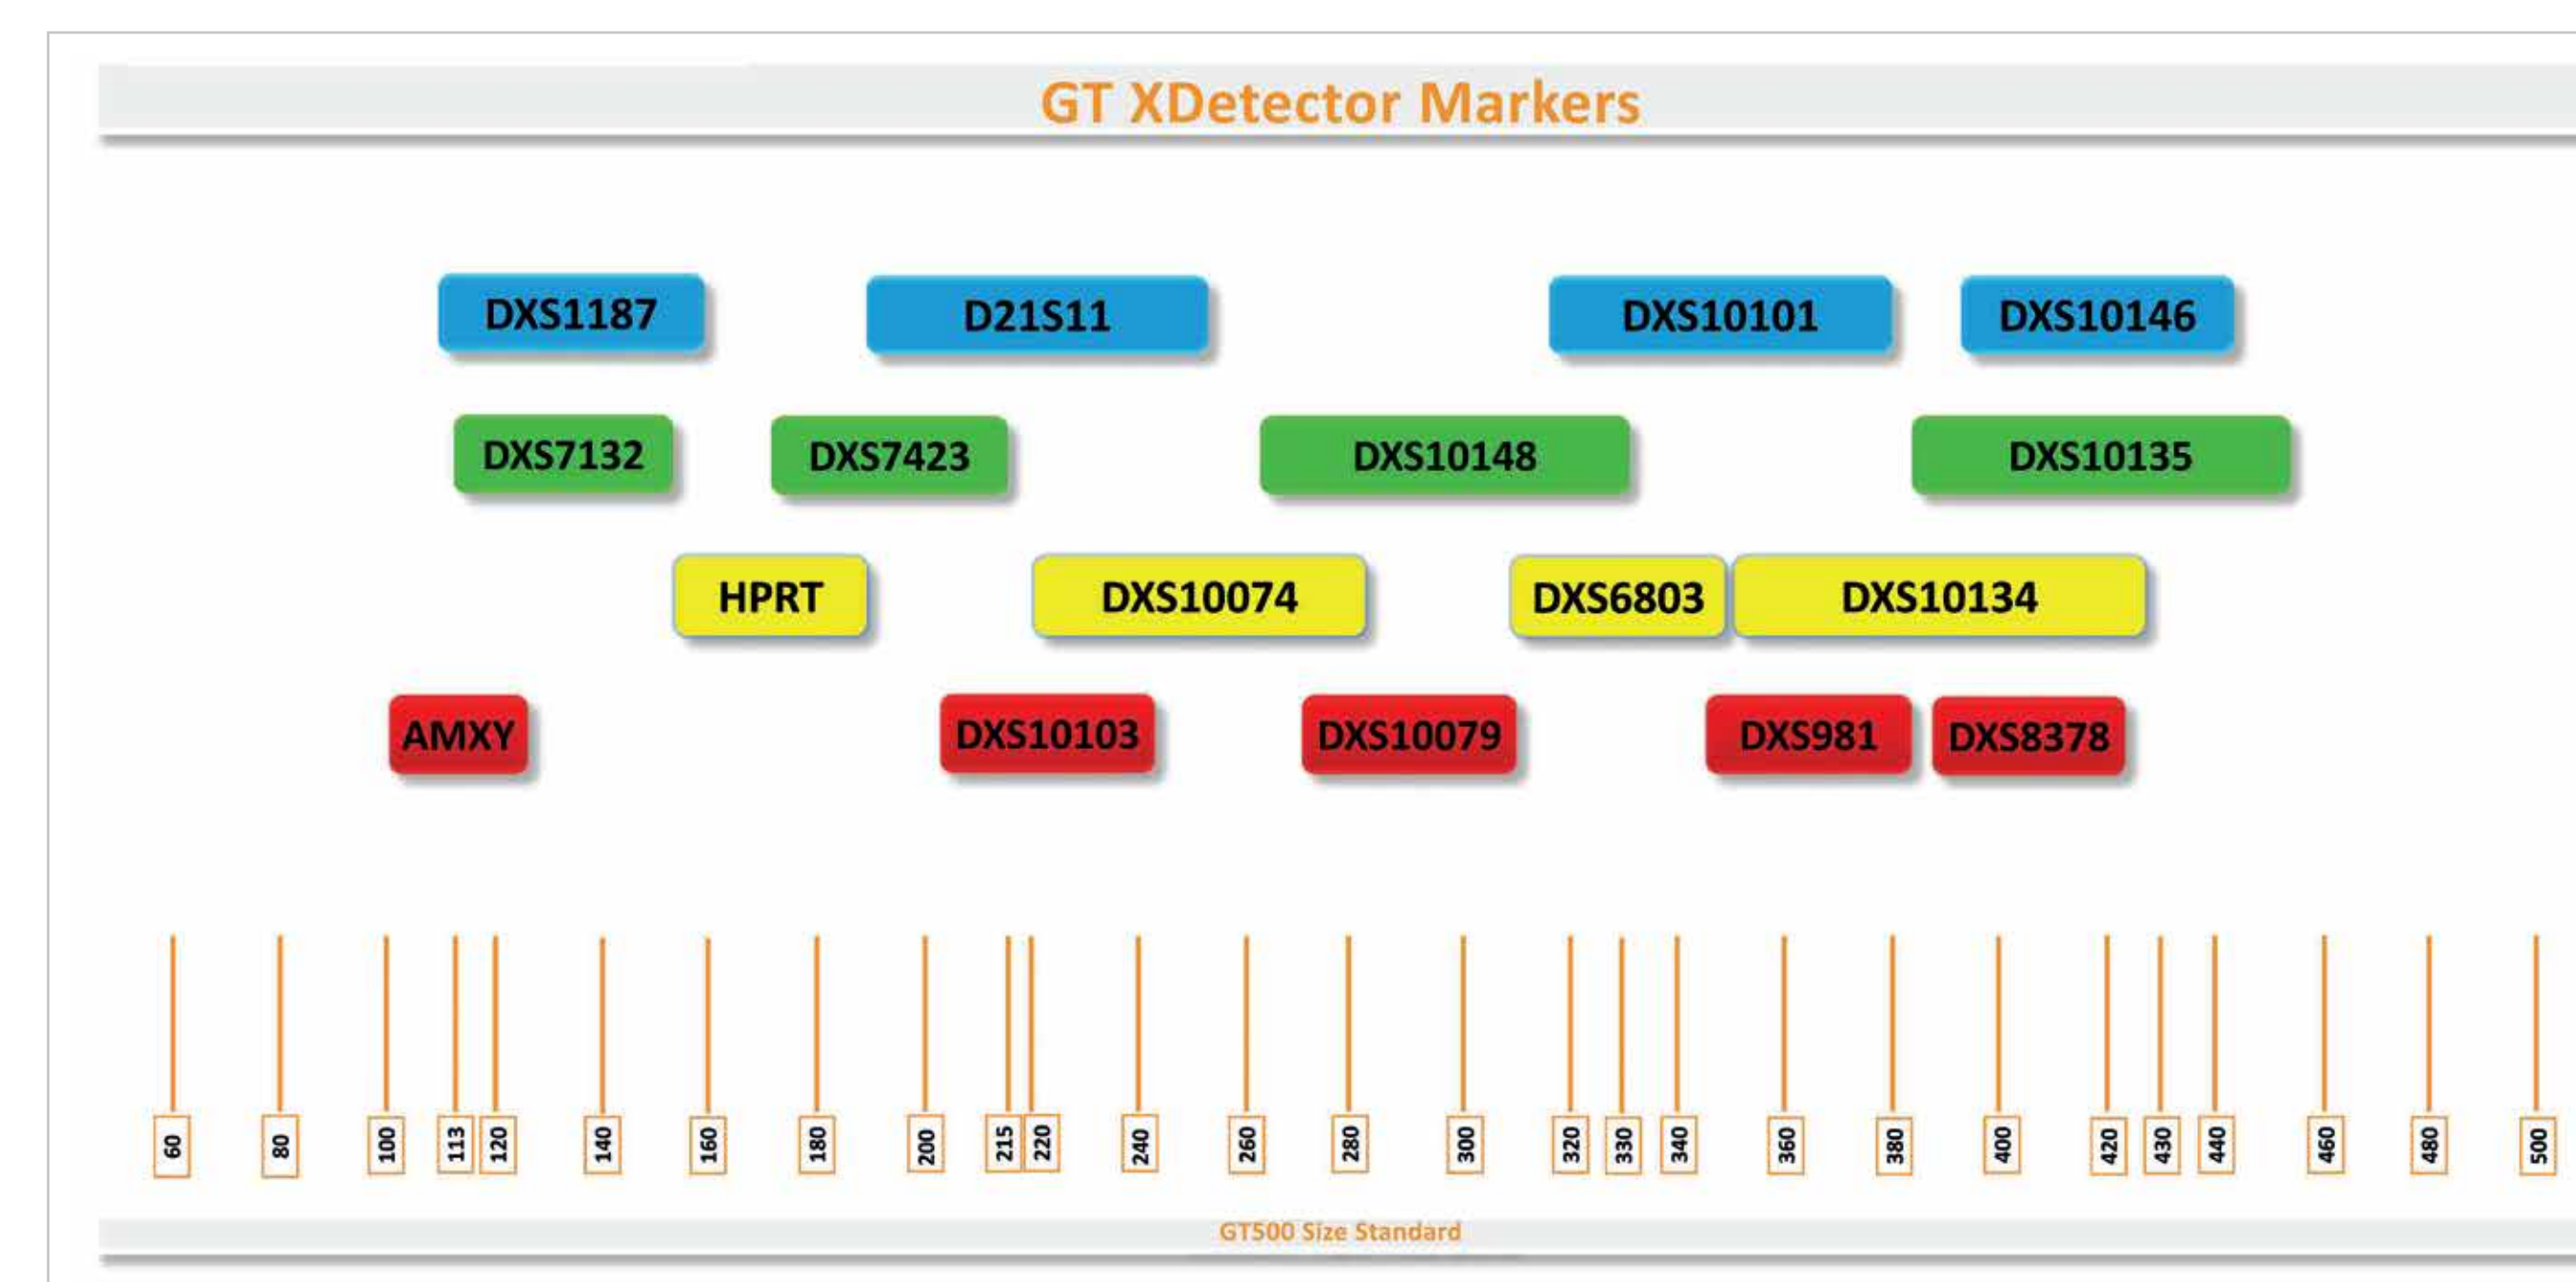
GT XDetector Markers

DXS1187 D21S11 DXS10101 DXS10146

DXS7132 DXS7423 DXS10148 DXS10135

HPRT DXS10074 DXS6803 DXS10134

AMXY DXS10103 DXS10079 DXS981 DXS8378

60 80 100 113 120 140 160 180 200 215 220 240 260 280 300 320 330 340 360 380 400 420 430 440 460 480 500

GT500 Size Standard